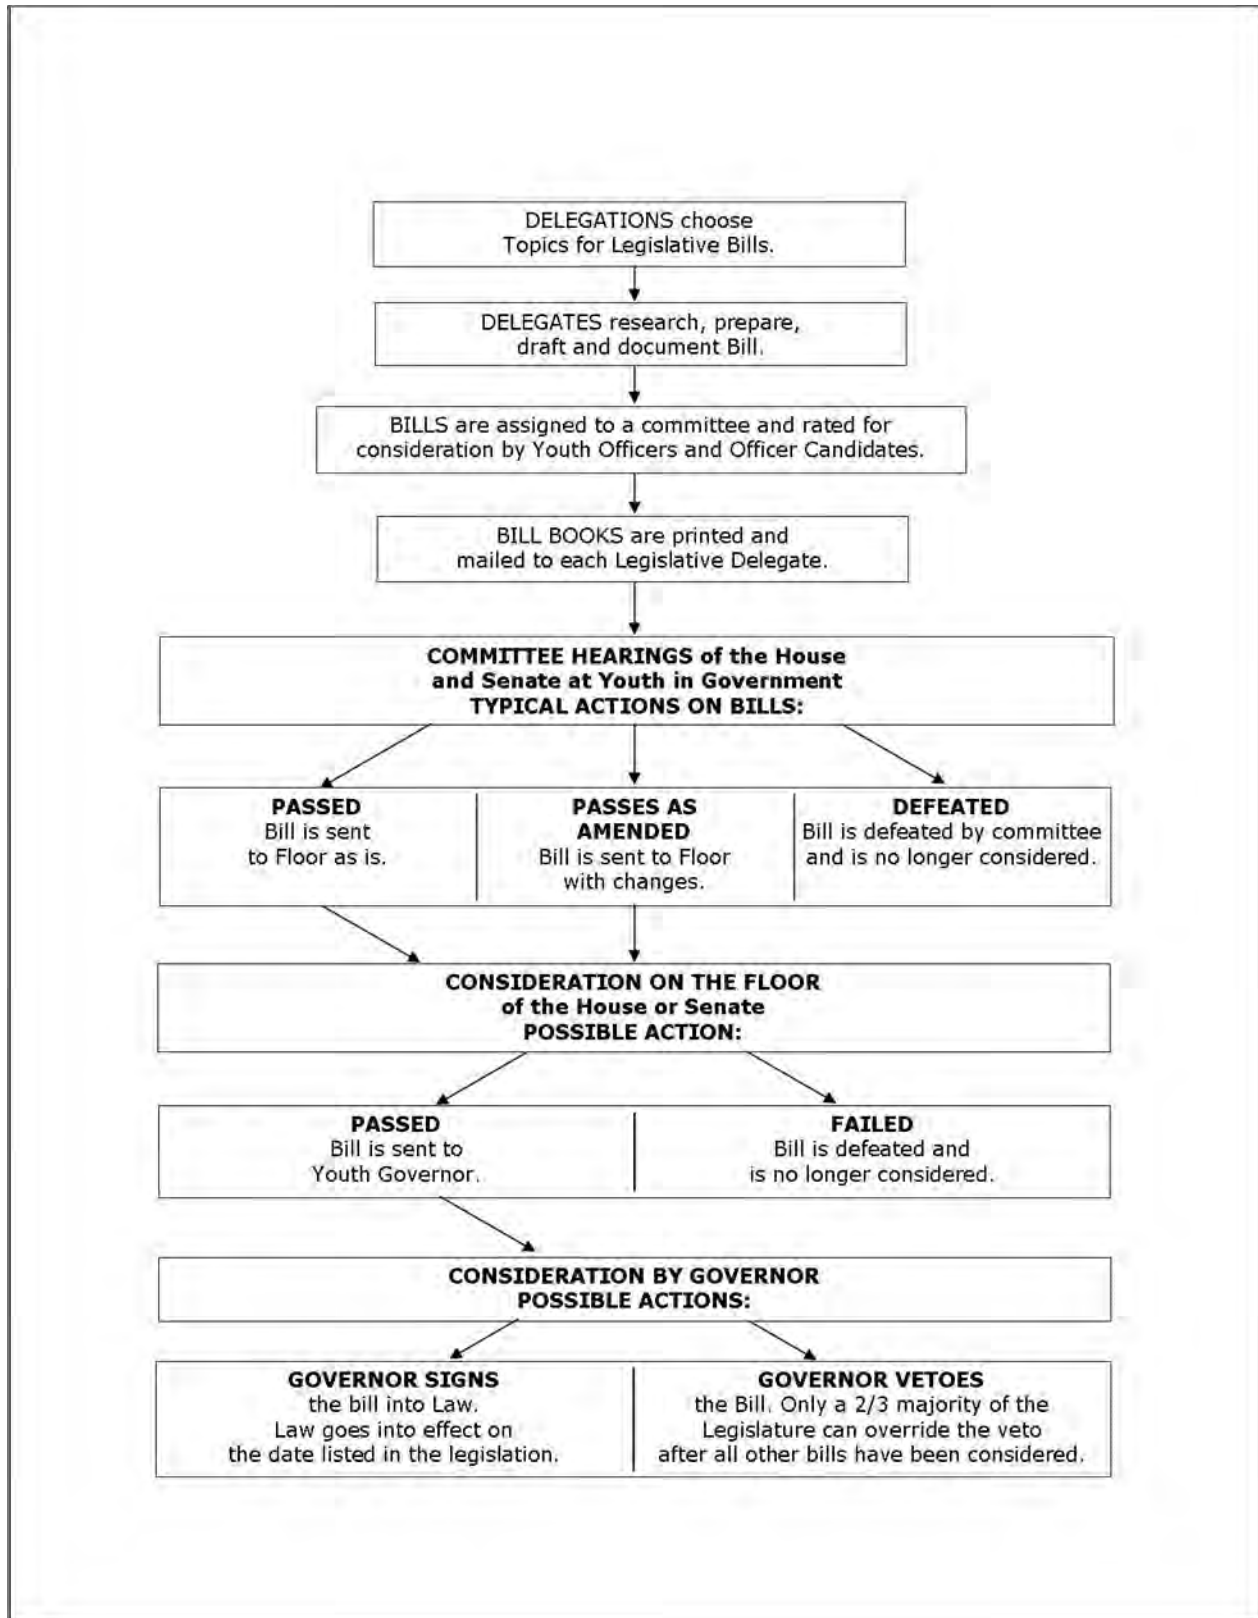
DELEGATIONS choose Topics for Legislative Bills.

DELEGATES research, prepare, draft and document Bill.

BILLS are assigned to a committee and rated for consideration by Youth Officers and Officer Candidates.

BILL BOOKS are printed and mailed to each Legislative Delegate.

COMMITTEE HEARINGS of the House and Senate at Youth in Government
TYPICAL ACTIONS ON BILLS:

PASSED
Bill is sent to Floor as is.

PASSES AS AMENDED
Bill is sent to Floor with changes.

DEFEATED
Bill is defeated by committee and is no longer considered.

CONSIDERATION ON THE FLOOR of the House or Senate
POSSIBLE ACTION:

PASSED
Bill is sent to Youth Governor.

FAILED
Bill is defeated and is no longer considered.

CONSIDERATION BY GOVERNOR
POSSIBLE ACTIONS:

GOVERNOR SIGNS
the bill into Law. Law goes into effect on the date listed in the legislation.

GOVERNOR VETOES
the Bill. Only a 2/3 majority of the Legislature can override the veto after all other bills have been considered.